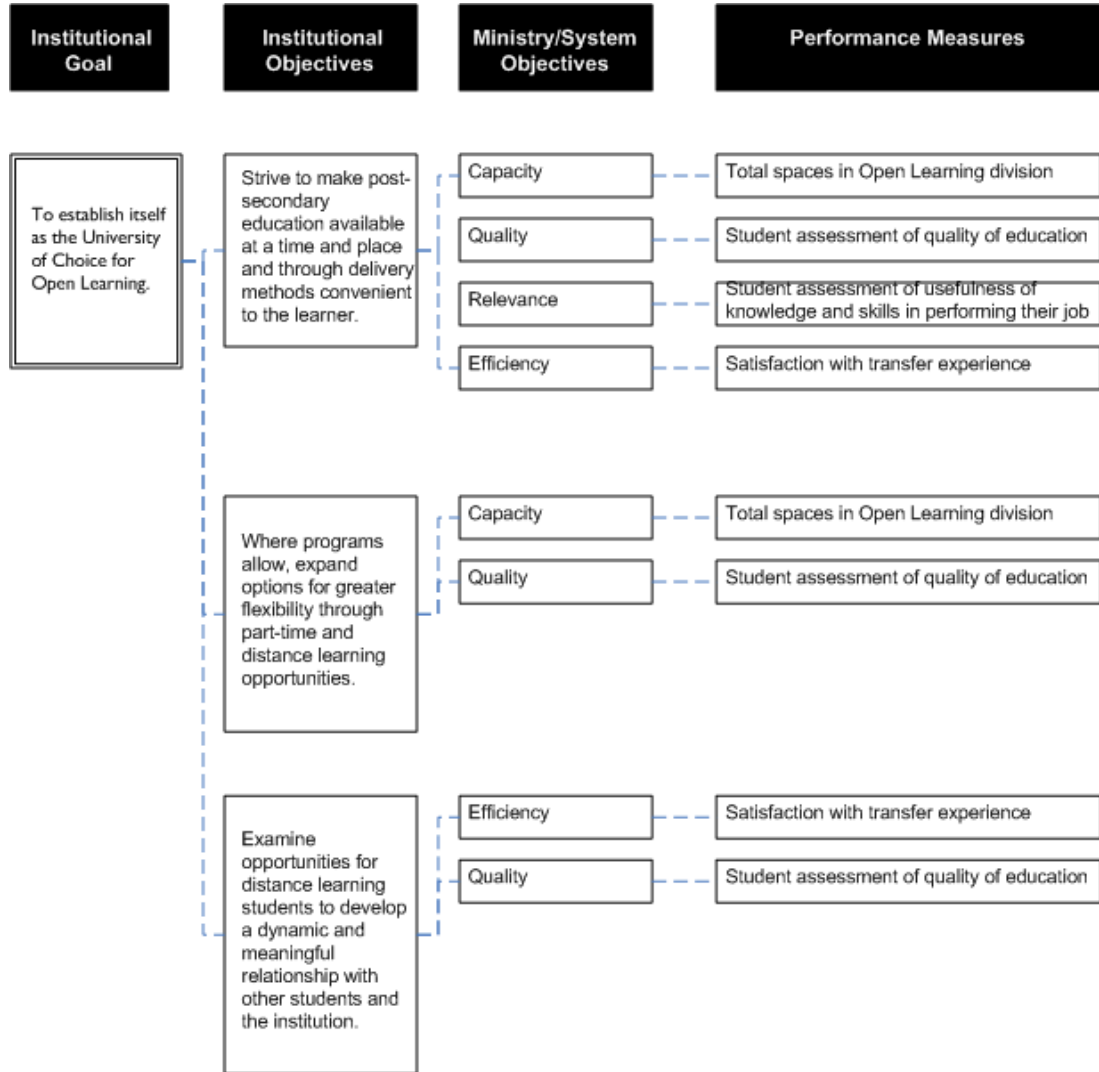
Institutional Goal

Institutional Objectives

Ministry/System Objectives

Performance Measures

To establish itself as the University of Choice for Open Learning.

Strive to make post-secondary education available at a time and place and through delivery methods convenient to the learner.

Capacity

Total spaces in Open Learning division

Quality

Student assessment of quality of education

Relevance

Student assessment of usefulness of knowledge and skills in performing their job

Efficiency

Satisfaction with transfer experience

Where programs allow, expand options for greater flexibility through part-time and distance learning opportunities.

Capacity

Total spaces in Open Learning division

Quality

Student assessment of quality of education

Examine opportunities for distance learning students to develop a dynamic and meaningful relationship with other students and the institution.

Efficiency

Satisfaction with transfer experience

Quality

Student assessment of quality of education